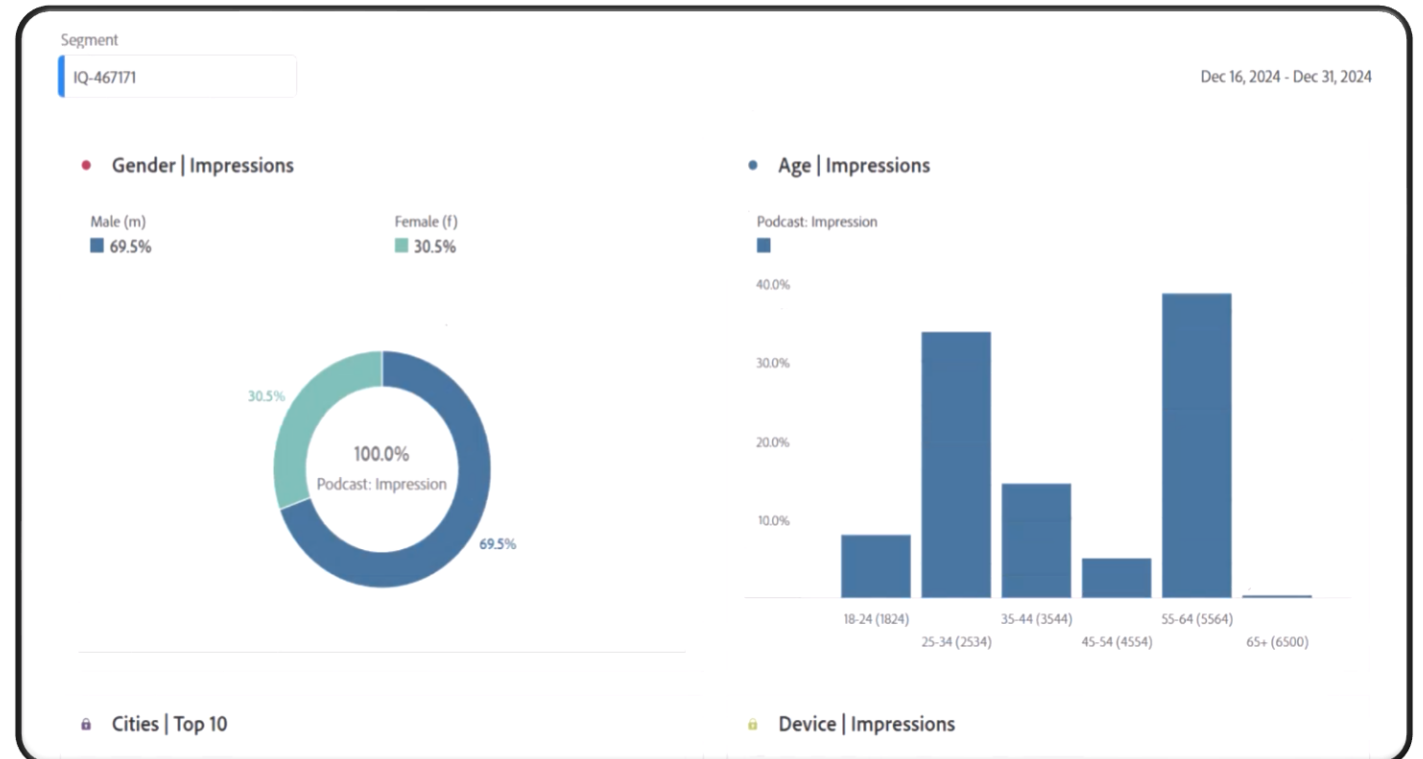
Segment

IQ-467171

Dec 16, 2024 - Dec 31, 2024

Gender | Impressions

Male (m)
69.5%

Female (f)
30.5%

30.5%

100.0%
Podcast: Impression

69.5%

Age | Impressions

Podcast: Impression

40.0%
30.0%
20.0%
10.0%

18-24 (1824)
25-34 (2534)
35-44 (3544)
45-54 (4554)
55-64 (5564)
65+ (6500)

Cities | Top 10

Device | Impressions